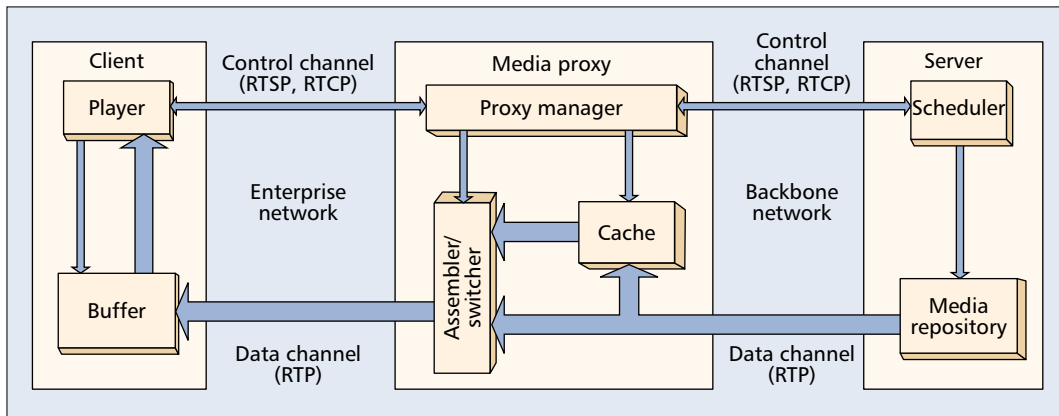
Client

Player

Buffer

Control channel (RTSP, RTCP)

Enterprise network

Data channel (RTP)

Media proxy

Proxy manager

Assembler/ switcher

Cache

Control channel (RTSP, RTCP)

Backbone network

Data channel (RTP)

Server

Scheduler

Media repository